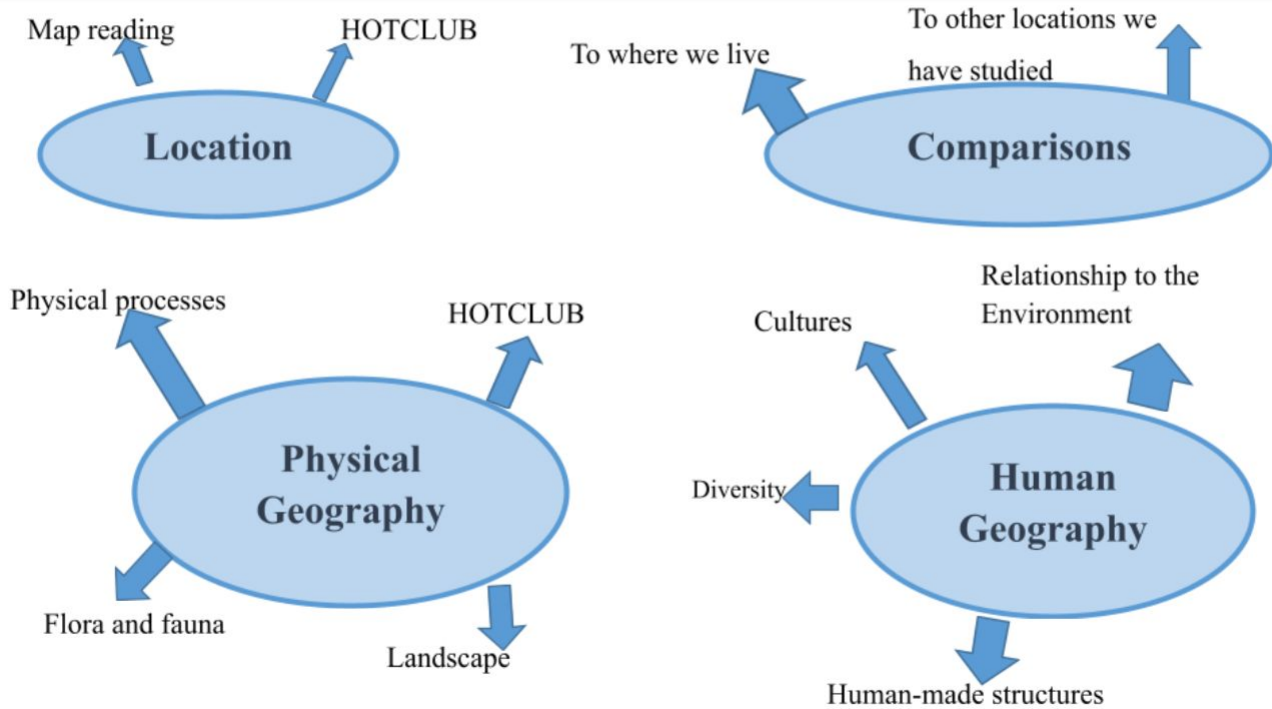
Map reading

HOTCLUB

Location

To where we live

To other locations we have studied

Comparisons

Physical processes

HOTCLUB

Physical Geography

Flora and fauna

Landscape

Cultures

Relationship to the Environment

Diversity

Human Geography

Human-made structures